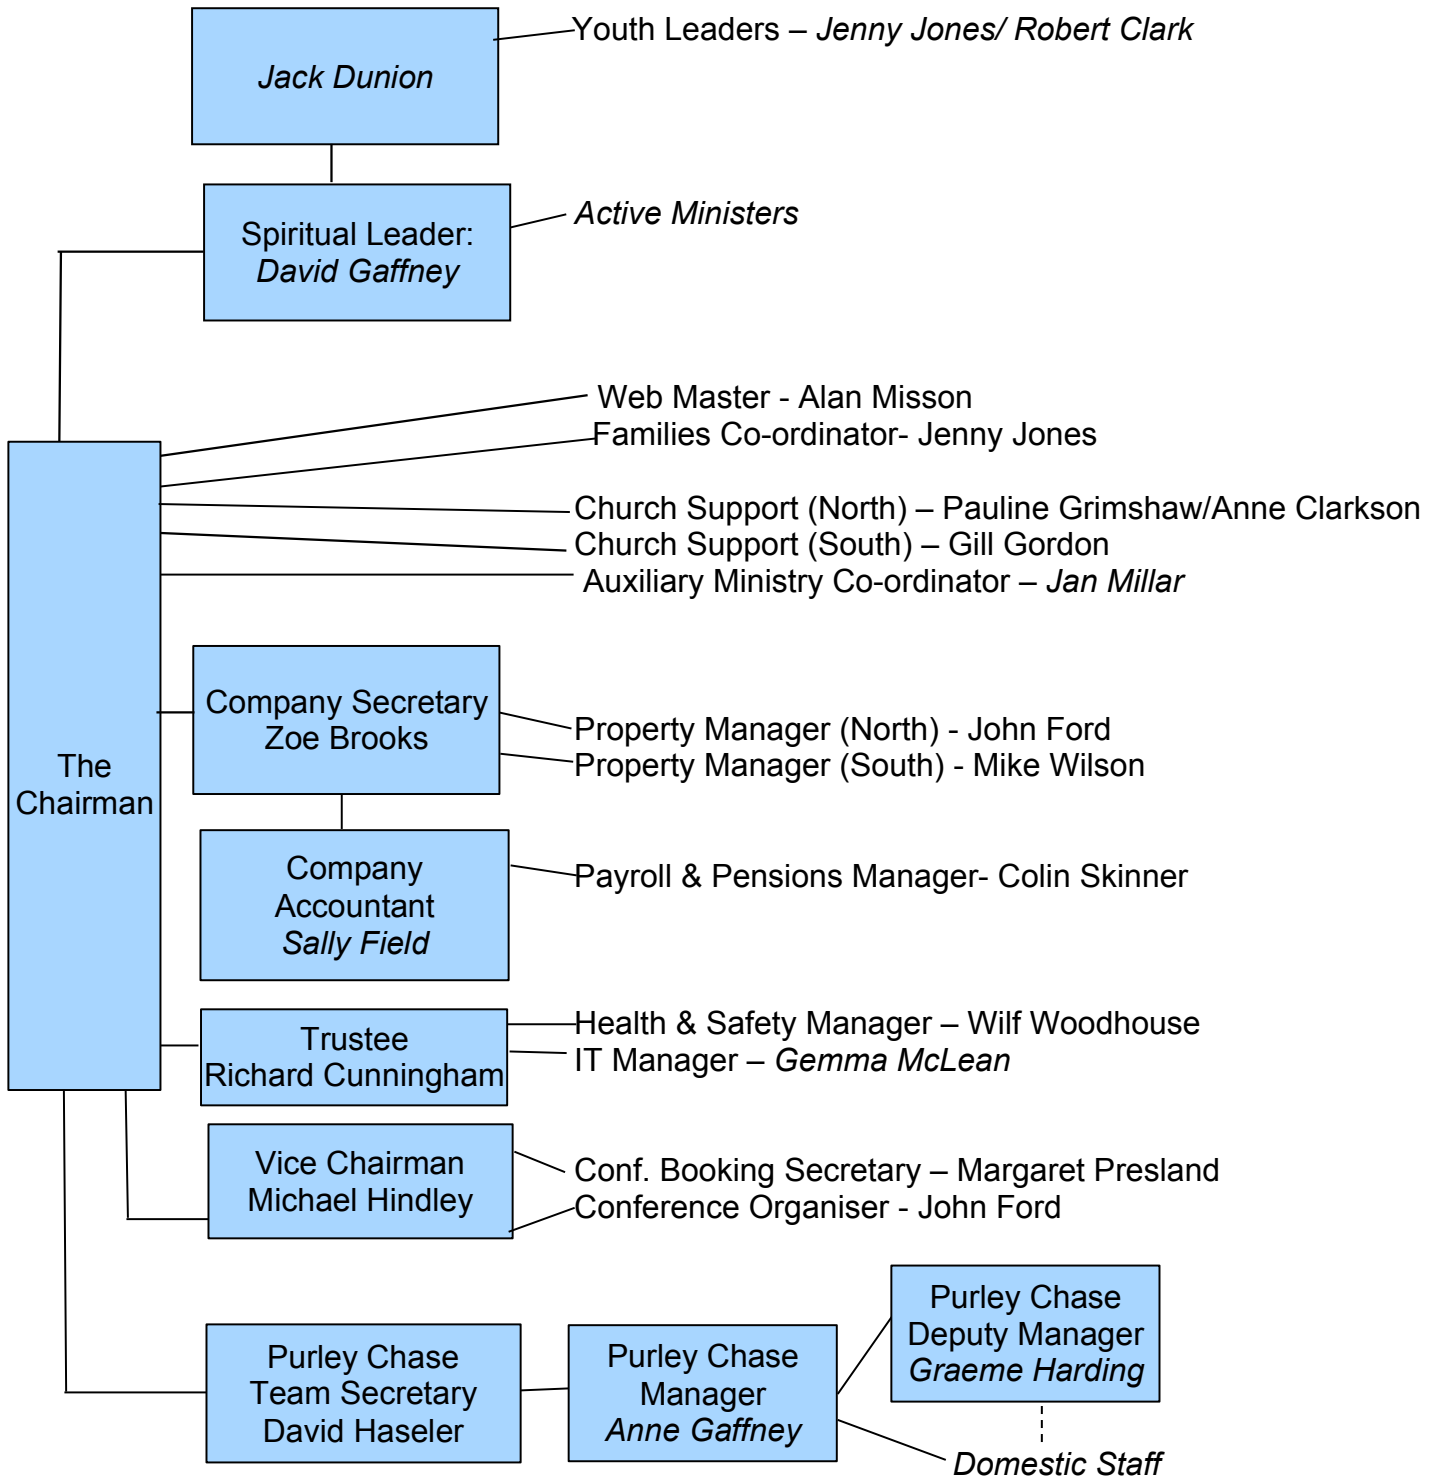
Jack Dunion

Youth Leaders – Jenny Jones/ Robert Clark

Spiritual Leader: David Gaffney

Active Ministers

The Chairman

Web Master - Alan Misson

Families Co-ordinator- Jenny Jones

Church Support (North) – Pauline Grimshaw/Anne Clarkson

Church Support (South) – Gill Gordon

Auxiliary Ministry Co-ordinator – Jan Millar

Company Secretary Zoe Brooks

Property Manager (North) - John Ford

Property Manager (South) - Mike Wilson

Company Accountant Sally Field

Payroll & Pensions Manager- Colin Skinner

Trustee Richard Cunningham

Health & Safety Manager – Wilf Woodhouse

IT Manager – Gemma McLean

Vice Chairman Michael Hindley

Conf. Booking Secretary – Margaret Presland

Conference Organiser - John Ford

Purley Chase Team Secretary David Haseler

Purley Chase Manager Anne Gaffney

Purley Chase Deputy Manager Graeme Harding

Domestic Staff